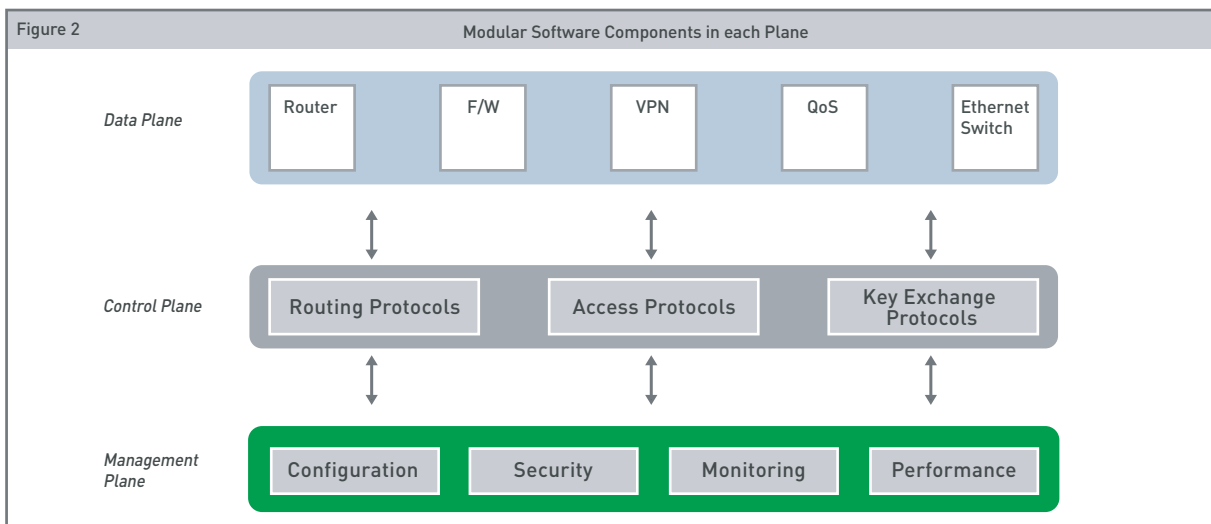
Figure 2

Modular Software Components in each Plane

Data Plane

Router

F/W

VPN

QoS

Ethernet Switch

Control Plane

Routing Protocols

Access Protocols

Key Exchange Protocols

Management Plane

Configuration

Security

Monitoring

Performance